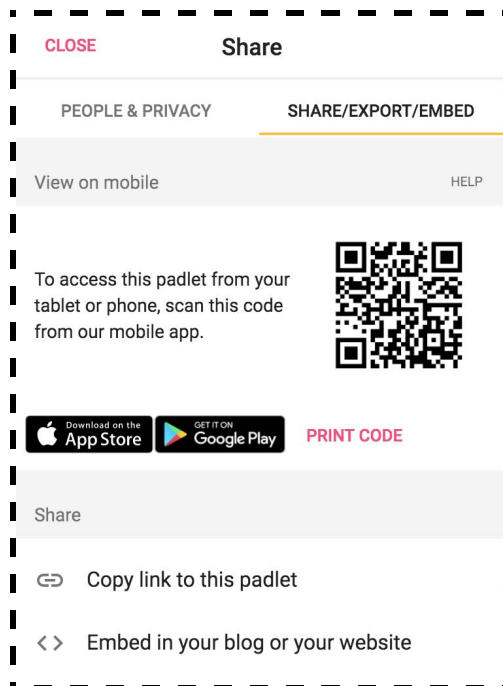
CLOSE

Share

PEOPLE & PRIVACY

SHARE/EXPORT/EMBED

View on mobile

HELP

To access this padlet from your tablet or phone, scan this code from our mobile app.

Download on the App Store

GET IT ON Google Play

PRINT CODE

Share

Copy link to this padlet

Embed in your blog or your website